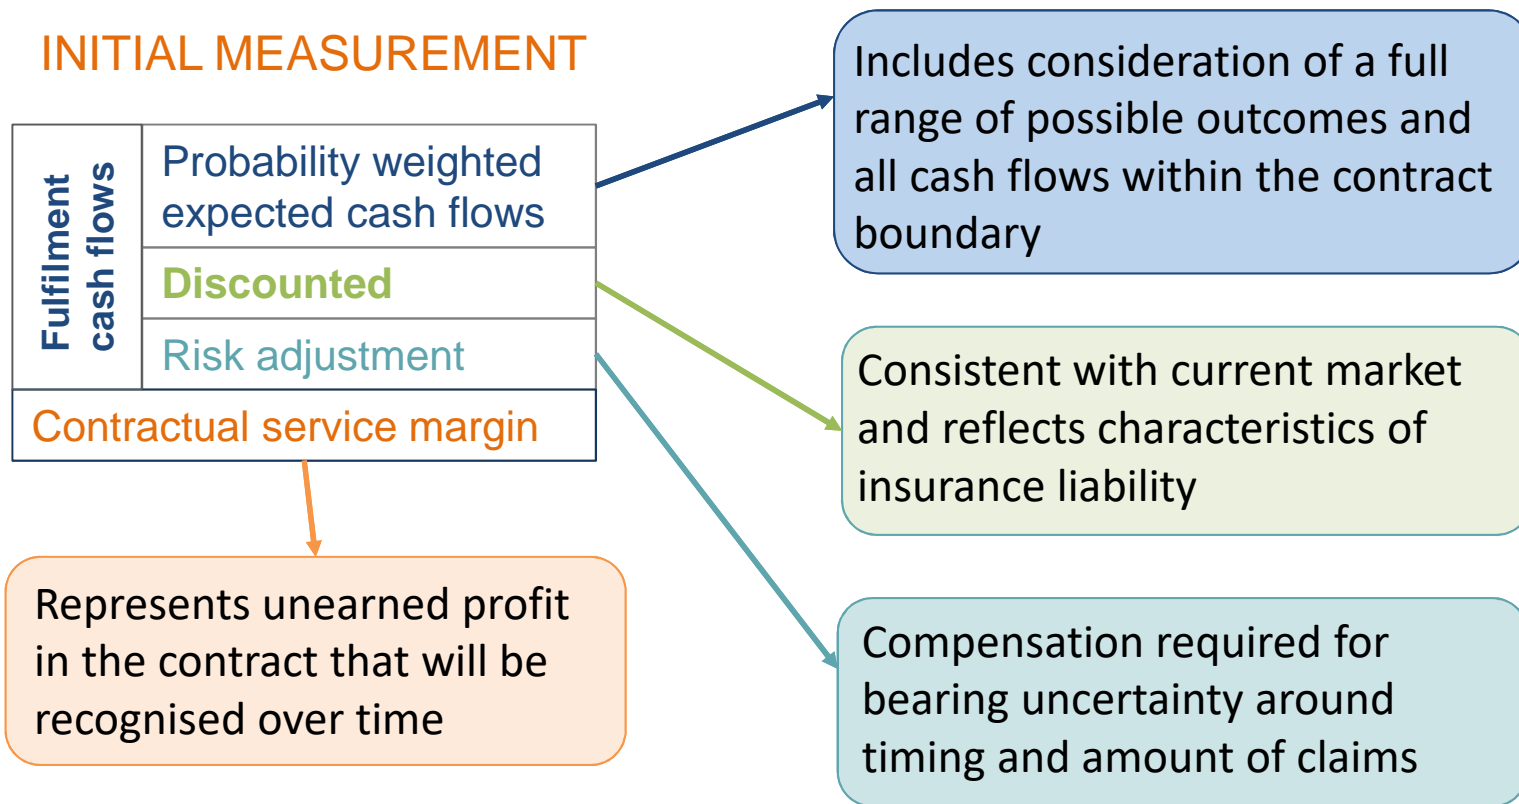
INITIAL MEASUREMENT

Fulfilment cash flows

Probability weighted expected cash flows

Discounted

Risk adjustment

Contractual service margin

Includes consideration of a full range of possible outcomes and all cash flows within the contract boundary

Consistent with current market and reflects characteristics of insurance liability

Compensation required for bearing uncertainty around timing and amount of claims

Represents unearned profit in the contract that will be recognised over time